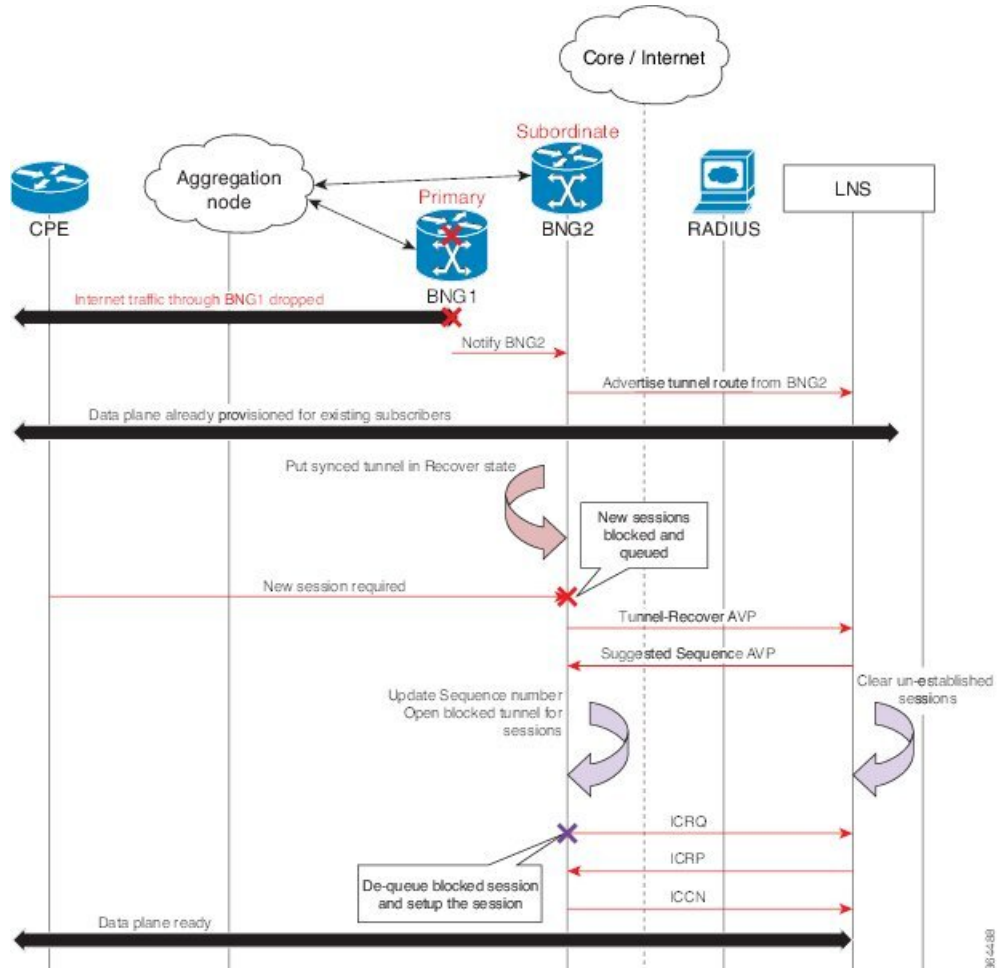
Core / Internet

Subordinate

Aggregation node

Primary

LNS

CPE

BNG2

RADIUS

BNG1

Internet traffic through BNG1 dropped

Notify BNG2

Advertise tunnel route from BNG2

Data plane already provisioned for existing subscribers

Put synced tunnel in Recover state

New sessions blocked and queued

New session required

Tunnel-Recover AVP

Suggested Sequence AVP

Update Sequence number Open blocked tunnel for sessions

Clear un-established sessions

ICRQ

ICRP

De-queue blocked session and setup the session

ICCN

Data plane ready

364488